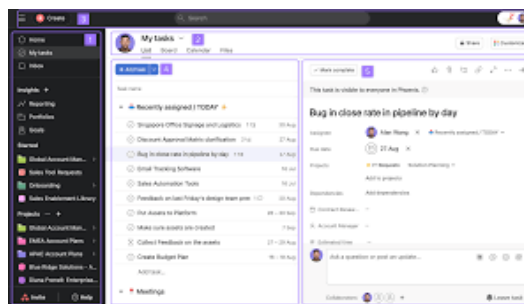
Create 1

Search

Home
My tasks
Inbox

Insights +
Reporting
Portfolios
Goals

Starred
Global Account Man...
Sales Tool Requests
Onboarding
Sales Enablement Library

Projects +
Global Account Man...
EMEA Account Plans
APAC Account Plans
Blue Ridge Solutions - A...
Diana Pernell: Enterprise...

Invite
Help

My tasks 2
List Board Calendar Files

Share
Customize

+ Add task 4

Task name

Recently assigned TODAY

Singapore Office Signage and Logistics
Discount Approval Matrix clarification
Bug in close rate in pipeline by day
Gmail Tracking Software
Sales Automation Tools
Feedback on Sam Friday's design team one
Put Assets in Platform
Make sure assets are created
Collect Feedback on the assets
Create Budget Plan
Add task...

Meetings

Mark complete 5

This task is visible to everyone in Phoenix.

Bug in close rate in pipeline by day

Assignee
Due date 27 Aug
Projects
Dependencies Add dependencies

Add a question or post an update...

Collaborators
Leave task